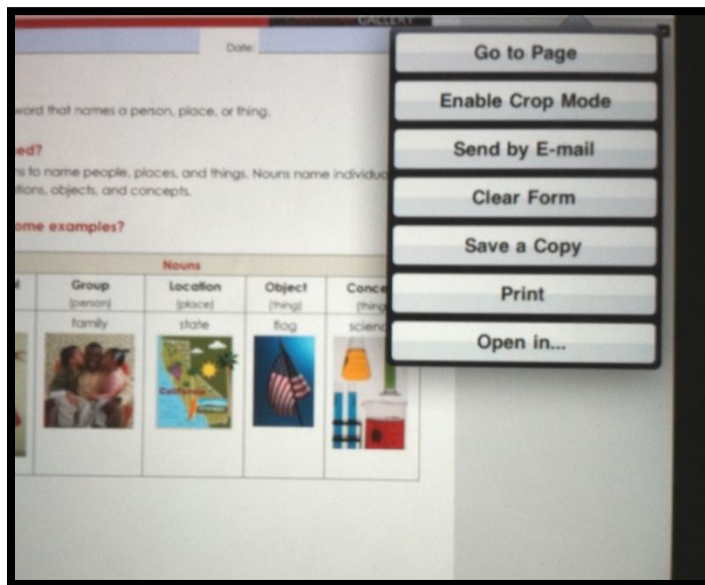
GALLERY

Date:

word that names a person, place, or thing.

ed?

ns to name people, places, and things. Nouns name individu
ations, objects, and concepts.

ome examples?

| Nouns | | | | |
|---|---|---|---|---|
| l | Group (person) | Location (place) | Object (thing) | Conce (thing |
| | family | state | flag | scienc |

Go to Page

Enable Crop Mode

Send by E-mail

Clear Form

Save a Copy

Print

Open in...